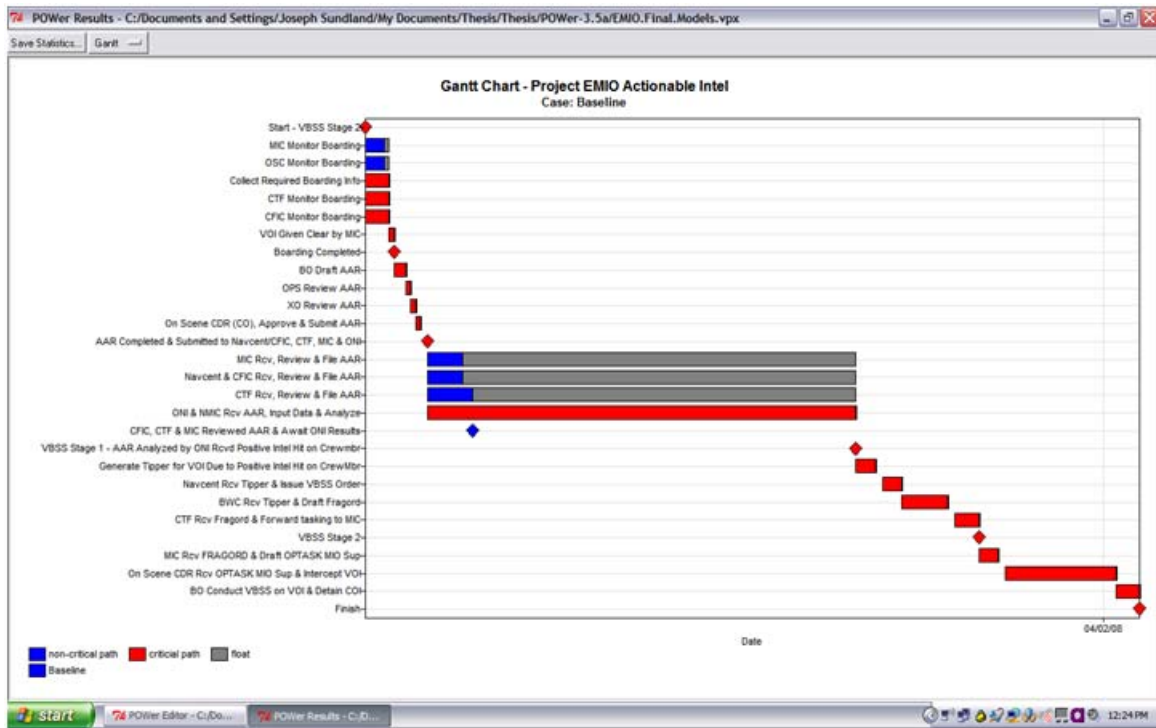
POWer Results - C:/Documents and Settings/Joseph Sundland/My Documents/Thesis/Thesis/POWer-3.5a/EMIO.Final.Models.vpx

Save Statistics... Gantt

Gantt Chart - Project EMIO Actionable Intel
Case: Baseline

Start - VBSS Stage 2
MIC Monitor Boarding
OSC Monitor Boarding
Collect Required Boarding Info
CTF Monitor Boarding
CFIC Monitor Boarding
VOI Given Clear by MIC
Boarding Completed
BO Draft AAR
OPS Review AAR
XO Review AAR
On Scene CDR (CO), Approve & Submit AAR
AAR Completed & Submitted to Navcent/CFIC, CTF, MIC & ONI
MIC Rcv, Review & File AAR
Navcent & CFIC Rcv, Review & File AAR
CTF Rcv, Review & File AAR
ONI & NMIC Rcv AAR, Input Data & Analyze
CFIC, CTF & MIC Reviewed AAR & Await ONI Results
VBSS Stage 1 - AAR Analyzed by ONI Rcvd Positive Intel Hit on Crewmbr
Generate Tipper for VOI Due to Positive Intel Hit on CrewMbr
Navcent Rcv Tipper & Issue VBSS Order
BWC Rcv Tipper & Draft Fragord
CTF Rcv Fragord & Forward tasking to MIC
VBSS Stage 2
MIC Rcv FRAGORD & Draft OPTASK MIO Sup
On Scene CDR Rcv OPTASK MIO Sup & Intercept VOI
BO Conduct VBSS on VOI & Detain COI
Finish

04/02/08

Date

non-critical path
critical path
float
Baseline

start
POWer Editor - C:/Do...
POWer Results - C:/D...
12:24 PM